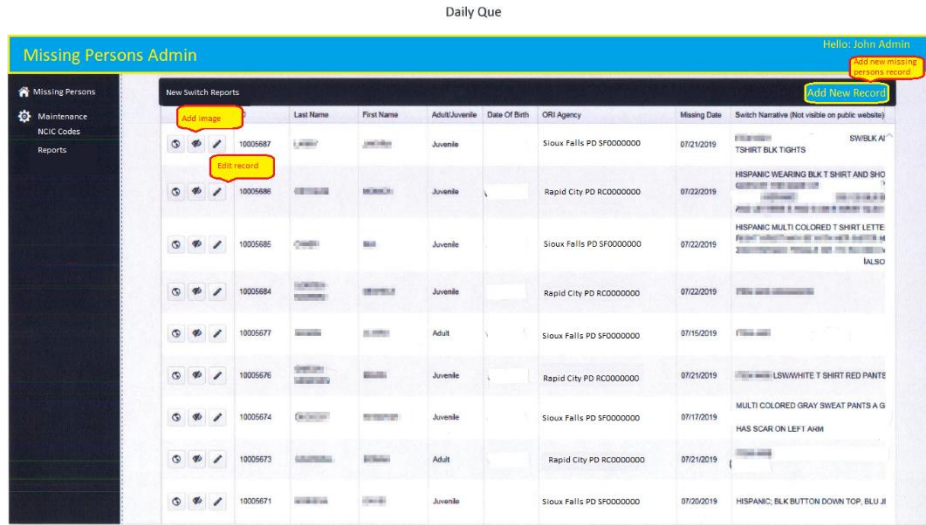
Daily Que

Missing Persons Admin

Hello: John Admin

Add new missing persons record

Missing Persons

Maintenance

NCIC Codes

Reports

New Switch Reports

Add New Record

Add image

Edit record

| | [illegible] | Last Name | First Name | Adult/Juvenile | Date Of Birth | ORI Agency | Missing Date | Switch Narrative (Not visible on public website) |
|---|---|---|---|---|---|---|---|---|
| | 10005687 | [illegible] | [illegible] | Juvenile | | Sioux Falls PD SF0000000 | 07/21/2019 | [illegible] SW/BLK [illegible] TSHIRT BLK TIGHTS |
| | 10005686 | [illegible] | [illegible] | Juvenile | | Rapid City PD RC0000000 | 07/22/2019 | HISPANIC WEARING BLK T SHIRT AND SHO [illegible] |
| | 10005685 | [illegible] | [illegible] | Juvenile | | Sioux Falls PD SF0000000 | 07/22/2019 | HISPANIC MULTI COLORED T SHIRT LETTE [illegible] IALSO |
| | 10005684 | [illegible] | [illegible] | Juvenile | | Rapid City PD RC0000000 | 07/22/2019 | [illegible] |
| | 10005677 | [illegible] | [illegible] | Adult | | Sioux Falls PD SF0000000 | 07/15/2019 | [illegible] |
| | 10005676 | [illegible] | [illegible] | Juvenile | | Rapid City PD RC0000000 | 07/21/2019 | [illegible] LSW/WHITE T SHIRT RED PANTS |
| | 10005674 | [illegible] | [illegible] | Juvenile | | Sioux Falls PD SF0000000 | 07/17/2019 | MULTI COLORED GRAY SWEAT PANTS A G HAS SCAR ON LEFT ARM |
| | 10005673 | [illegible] | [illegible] | Adult | | Rapid City PD RC0000000 | 07/21/2019 | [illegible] |
| | 10005671 | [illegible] | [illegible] | Juvenile | | Sioux Falls PD SF0000000 | 07/20/2019 | HISPANIC; BLK BUTTON DOWN TOP, BLU JI |